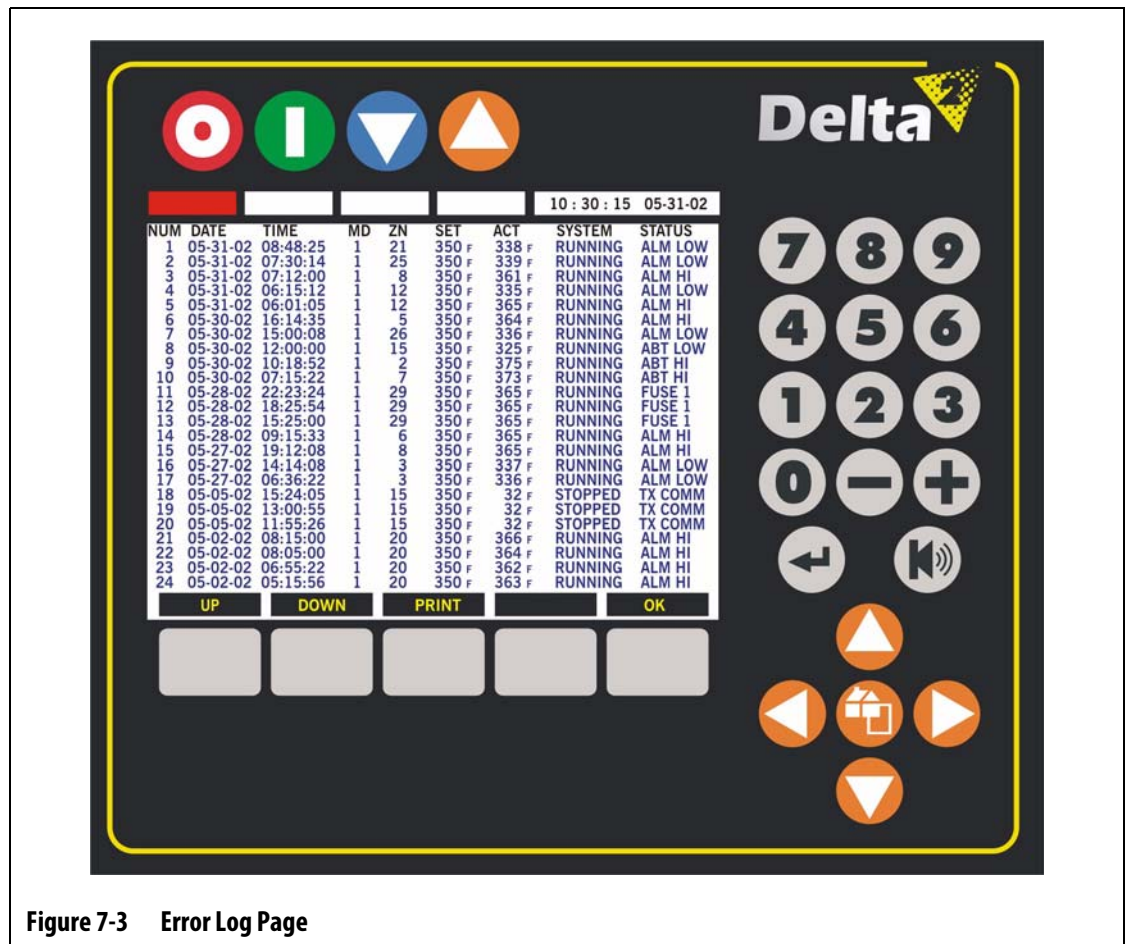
Delta

10 : 30 : 15 05-31-02

| NUM | DATE | TIME | MD | ZN | SET | ACT | SYSTEM | STATUS |
|---|---|---|---|---|---|---|---|---|
| 1 | 05-31-02 | 08:48:25 | 1 | 21 | 350 F | 338 F | RUNNING | ALM LOW |
| 2 | 05-31-02 | 07:30:14 | 1 | 25 | 350 F | 339 F | RUNNING | ALM LOW |
| 3 | 05-31-02 | 07:12:00 | 1 | 8 | 350 F | 361 F | RUNNING | ALM HI |
| 4 | 05-31-02 | 06:15:12 | 1 | 12 | 350 F | 335 F | RUNNING | ALM LOW |
| 5 | 05-31-02 | 06:01:05 | 1 | 12 | 350 F | 365 F | RUNNING | ALM HI |
| 6 | 05-30-02 | 16:14:35 | 1 | 5 | 350 F | 364 F | RUNNING | ALM HI |
| 7 | 05-30-02 | 15:00:08 | 1 | 26 | 350 F | 336 F | RUNNING | ALM LOW |
| 8 | 05-30-02 | 12:00:00 | 1 | 15 | 350 F | 325 F | RUNNING | ABT LOW |
| 9 | 05-30-02 | 10:18:52 | 1 | 2 | 350 F | 375 F | RUNNING | ABT HI |
| 10 | 05-30-02 | 07:15:22 | 1 | 7 | 350 F | 373 F | RUNNING | ABT HI |
| 11 | 05-28-02 | 22:23:24 | 1 | 29 | 350 F | 365 F | RUNNING | FUSE 1 |
| 12 | 05-28-02 | 18:25:54 | 1 | 29 | 350 F | 365 F | RUNNING | FUSE 1 |
| 13 | 05-28-02 | 15:25:00 | 1 | 29 | 350 F | 365 F | RUNNING | FUSE 1 |
| 14 | 05-28-02 | 09:15:33 | 1 | 6 | 350 F | 365 F | RUNNING | ALM HI |
| 15 | 05-27-02 | 19:12:08 | 1 | 8 | 350 F | 365 F | RUNNING | ALM HI |
| 16 | 05-27-02 | 14:14:08 | 1 | 3 | 350 F | 337 F | RUNNING | ALM LOW |
| 17 | 05-27-02 | 06:36:22 | 1 | 3 | 350 F | 336 F | RUNNING | ALM LOW |
| 18 | 05-05-02 | 15:24:05 | 1 | 15 | 350 F | 32 F | STOPPED | TX COMM |
| 19 | 05-05-02 | 13:00:55 | 1 | 15 | 350 F | 32 F | STOPPED | TX COMM |
| 20 | 05-05-02 | 11:55:26 | 1 | 15 | 350 F | 32 F | STOPPED | TX COMM |
| 21 | 05-02-02 | 08:15:00 | 1 | 20 | 350 F | 366 F | RUNNING | ALM HI |
| 22 | 05-02-02 | 08:05:00 | 1 | 20 | 350 F | 364 F | RUNNING | ALM HI |
| 23 | 05-02-02 | 06:55:22 | 1 | 20 | 350 F | 362 F | RUNNING | ALM HI |
| 24 | 05-02-02 | 05:15:56 | 1 | 20 | 350 F | 363 F | RUNNING | ALM HI |

UP DOWN PRINT OK

7 8 9
4 5 6
1 2 3
0

Figure 7-3 Error Log Page